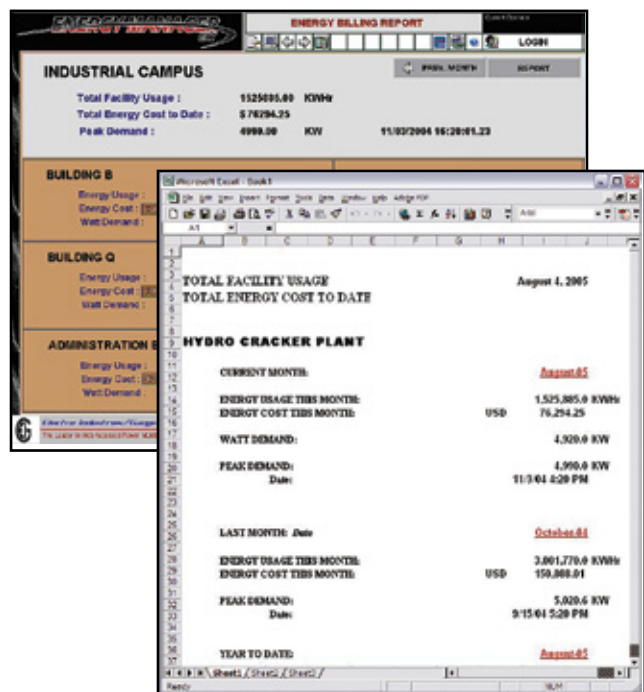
ENERGY MANAGER

ENERGY BILLING REPORT

LOGIN

INDUSTRIAL CAMPUS

PREV. MONTH

REPORT

Total Facility Usage : 1525085.00 KWHr

Total Energy Cost to Date : $ 76294.25

Peak Demand : 4990.00 KW 11/03/2004 16:20:01.23

BUILDING B

Energy Usage :

Energy Cost :

Watt Demand :

BUILDING Q

Energy Usage :

Energy Cost :

Watt Demand :

ADMINISTRATION B

Energy Usage :

Energy Cost :

Watt Demand :

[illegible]

Microsoft Excel - Book1

File Edit View Insert Format Tools Data Window Help Adobe PDF

A1

A B C D E F G H I J

TOTAL FACILITY USAGE August 4, 2005

TOTAL ENERGY COST TO DATE

HYDRO CRACKER PLANT

CURRENT MONTH: August-05

ENERGY USAGE THIS MONTH: 1,525,885.0 KWHr

ENERGY COST THIS MONTH: USD 76,294.25

WATT DEMAND: 4,920.0 KW

PEAK DEMAND: 4,990.0 KW

Date: 11/3/04 4:20 PM

LAST MONTH: Date October-04

ENERGY USAGE THIS MONTH: 3,001,770.0 KWHr

ENERGY COST THIS MONTH: USD 150,088.01

PEAK DEMAND: 5,020.6 KW

Date: 9/15/04 5:20 PM

YEAR TO DATE: August-05

Sheet1 / Sheet2 / Sheet3 /

Ready NUM